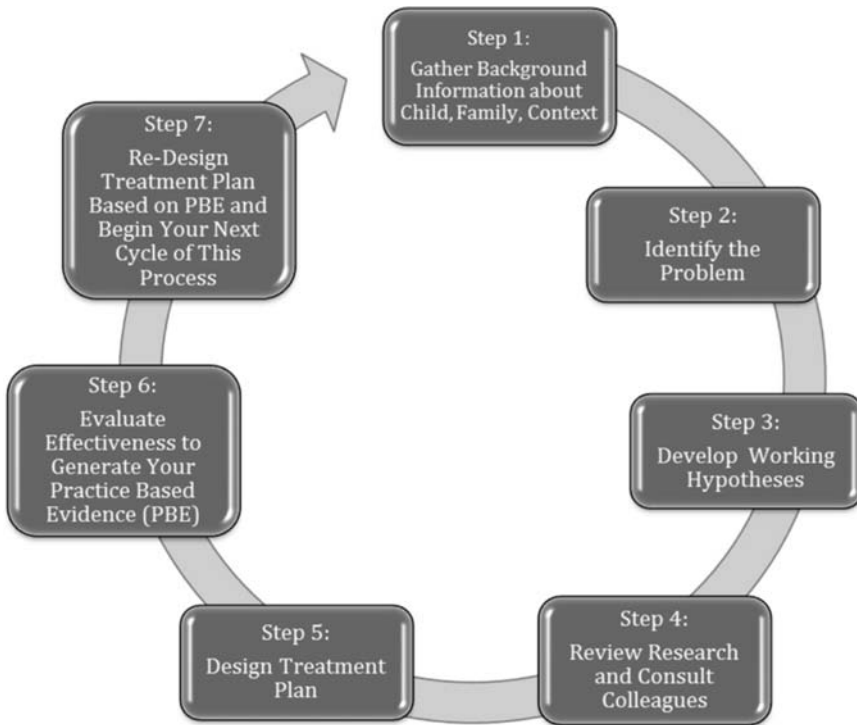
Step 1:
Gather Background Information about Child, Family, Context

Step 2:
Identify the Problem

Step 3:
Develop Working Hypotheses

Step 4:
Review Research and Consult Colleagues

Step 5:
Design Treatment Plan

Step 6:
Evaluate Effectiveness to Generate Your Practice Based Evidence (PBE)

Step 7:
Re-Design Treatment Plan Based on PBE and Begin Your Next Cycle of This Process